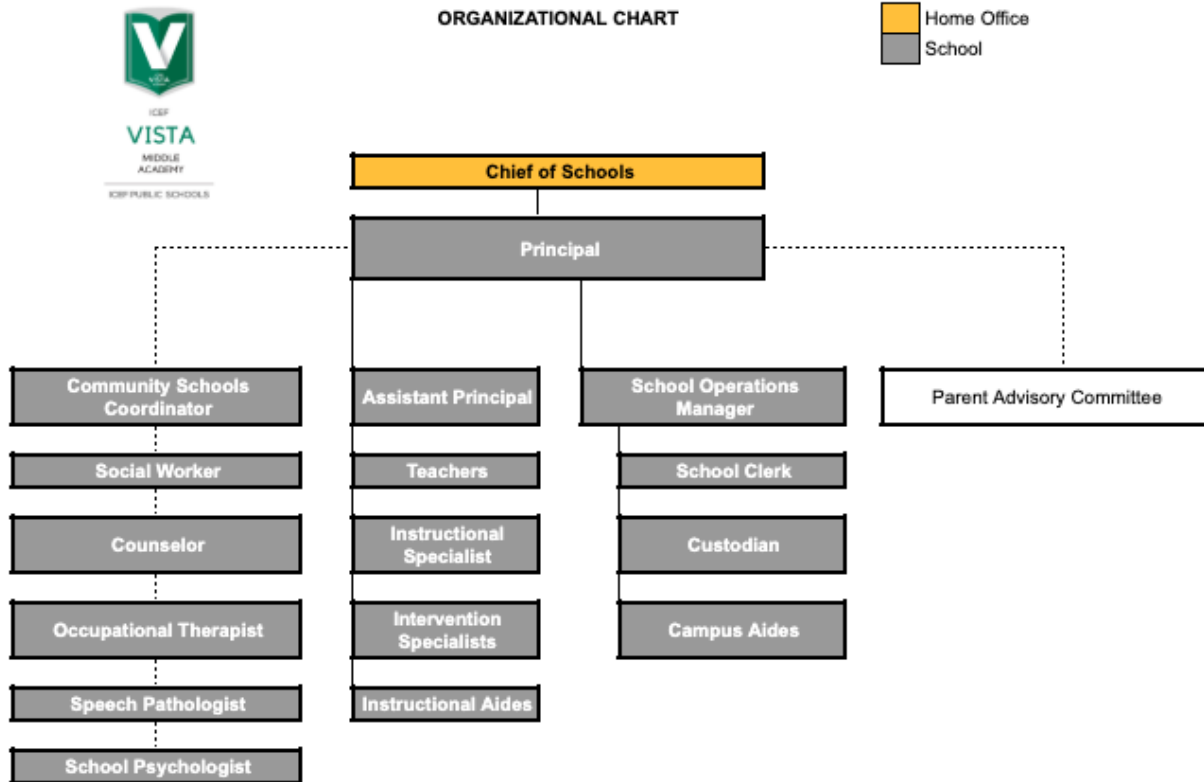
V
VISTA

ICEF
VISTA
MIDDLE
ACADEMY
ICEF PUBLIC SCHOOLS

ORGANIZATIONAL CHART

Home Office
School

Chief of Schools

Principal

Community Schools Coordinator

Social Worker

Counselor

Occupational Therapist

Speech Pathologist

School Psychologist

Assistant Principal

Teachers

Instructional Specialist

Intervention Specialists

Instructional Aides

School Operations Manager

School Clerk

Custodian

Campus Aides

Parent Advisory Committee